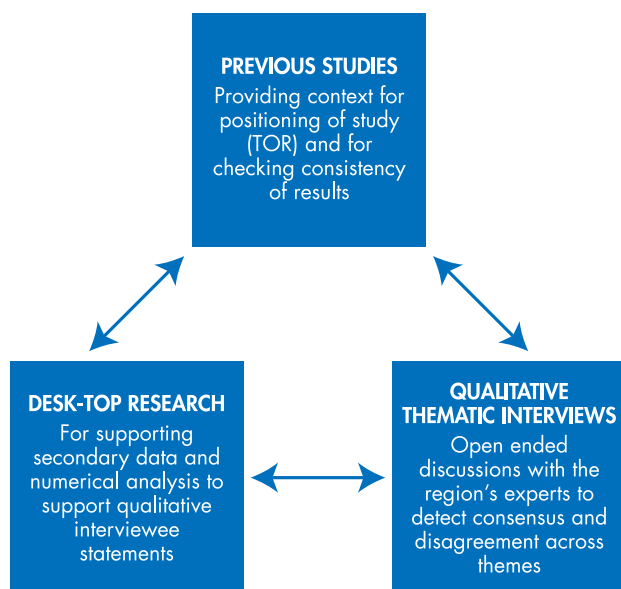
PREVIOUS STUDIES
Providing context for positioning of study (TOR) and for checking consistency of results

DESK-TOP RESEARCH
For supporting secondary data and numerical analysis to support qualitative interviewee statements

QUALITATIVE THEMATIC INTERVIEWS
Open ended discussions with the region's experts to detect consensus and disagreement across themes